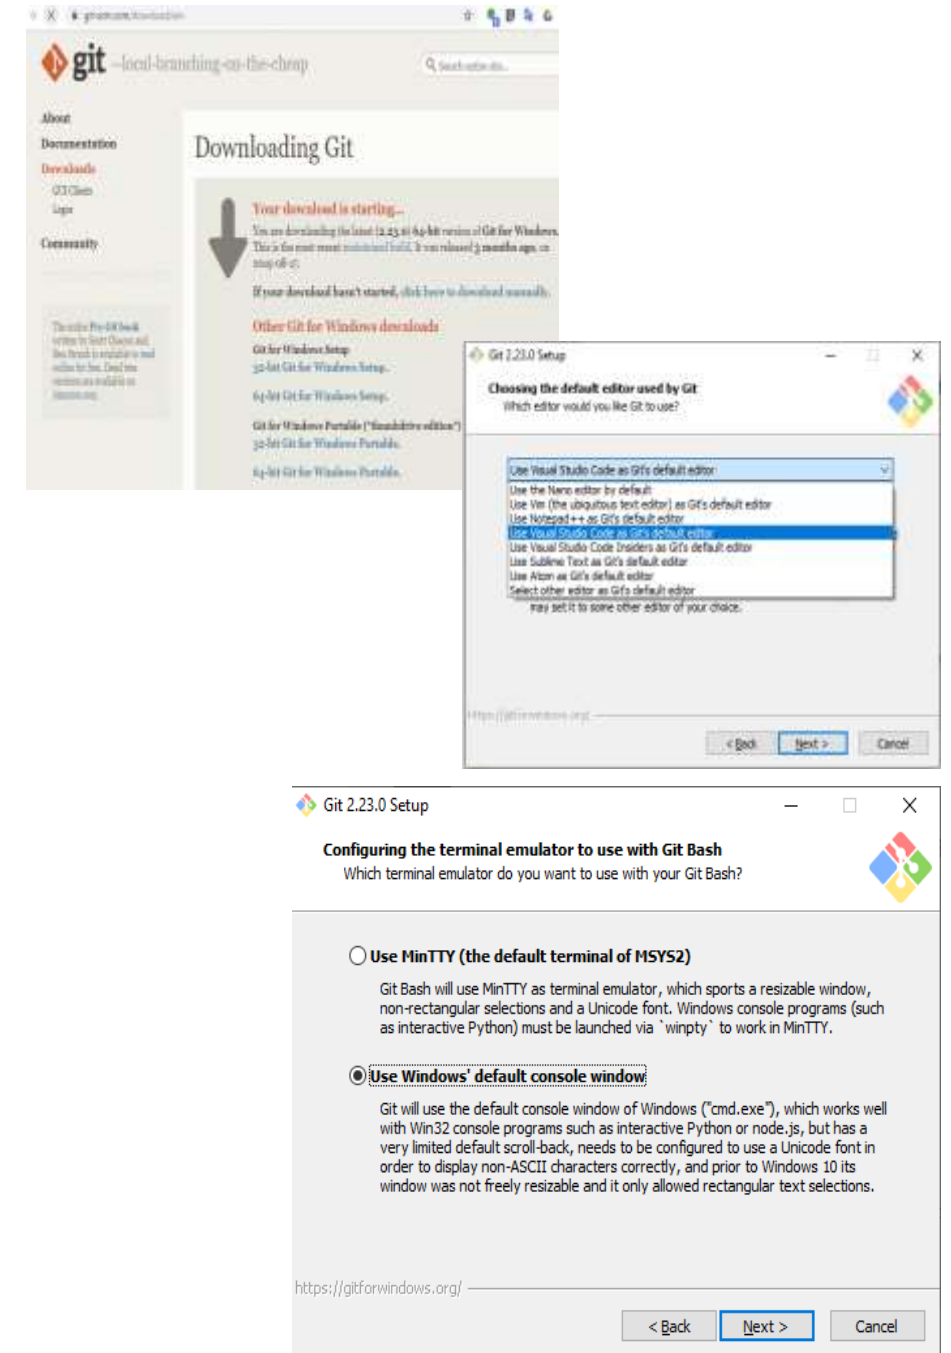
git --local-branching-on-the-cheap

Search entire site...

About
Documentation
Downloads
GUI Clients
Logos
Community

The entire Pro Git book written by Scott Chacon and Ben Straub is available to read online for free. Dead tree versions are available on Amazon.com.

Downloading Git

Your download is starting...
You are downloading the latest (2.23.0) 64-bit version of Git for Windows. This is the most recent maintained build. It was released 3 months ago, on 2019-08-17.

If your download hasn't started, click here to download manually.

Other Git for Windows downloads
Git for Windows Setup
32-bit Git for Windows Setup.
64-bit Git for Windows Setup.
Git for Windows Portable ("thumbdrive edition")
32-bit Git for Windows Portable.
64-bit Git for Windows Portable.

Git 2.23.0 Setup

Choosing the default editor used by Git
Which editor would you like Git to use?

Use Visual Studio Code as Git's default editor
Use the Nano editor by default
Use Vim (the ubiquitous text editor) as Git's default editor
Use Notepad++ as Git's default editor
Use Visual Studio Code as Git's default editor
Use Visual Studio Code Insiders as Git's default editor
Use Sublime Text as Git's default editor
Use Atom as Git's default editor
Select other editor as Git's default editor
may set it to some other editor of your choice.

https://gitforwindows.org/

< Back   Next >   Cancel

Git 2.23.0 Setup

Configuring the terminal emulator to use with Git Bash
Which terminal emulator do you want to use with your Git Bash?

Use MinTTY (the default terminal of MSYS2)

Git Bash will use MinTTY as terminal emulator, which sports a resizable window, non-rectangular selections and a Unicode font. Windows console programs (such as interactive Python) must be launched via `winpty` to work in MinTTY.

Use Windows' default console window

Git will use the default console window of Windows ("cmd.exe"), which works well with Win32 console programs such as interactive Python or node.js, but has a very limited default scroll-back, needs to be configured to use a Unicode font in order to display non-ASCII characters correctly, and prior to Windows 10 its window was not freely resizable and it only allowed rectangular text selections.

https://gitforwindows.org/

< Back   Next >   Cancel